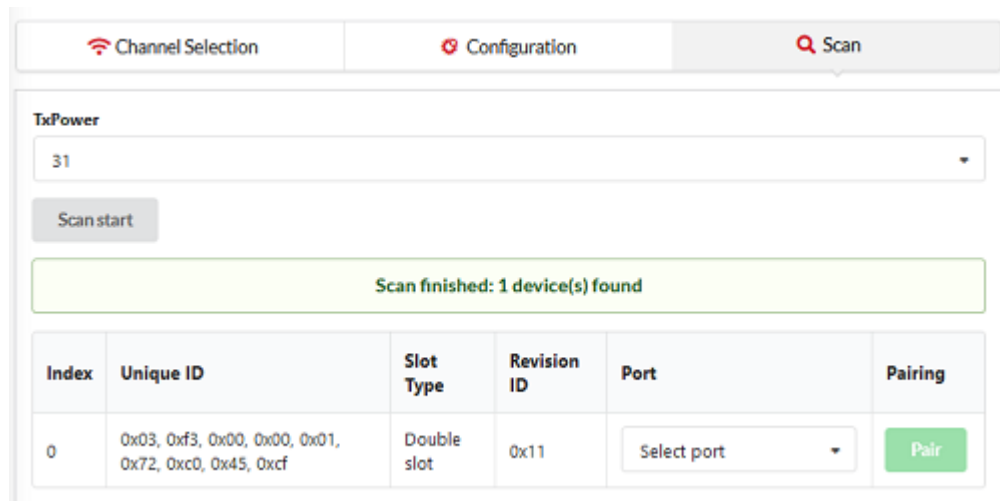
Channel Selection | Configuration | Scan

TxPower

31

Scan start

Scan finished: 1 device(s) found

| Index | Unique ID | Slot Type | Revision ID | Port | Pairing |
|---|---|---|---|---|---|
| 0 | 0x03, 0xf3, 0x00, 0x00, 0x01, 0x72, 0xc0, 0x45, 0xcf | Double slot | 0x11 | Select port | Pair |